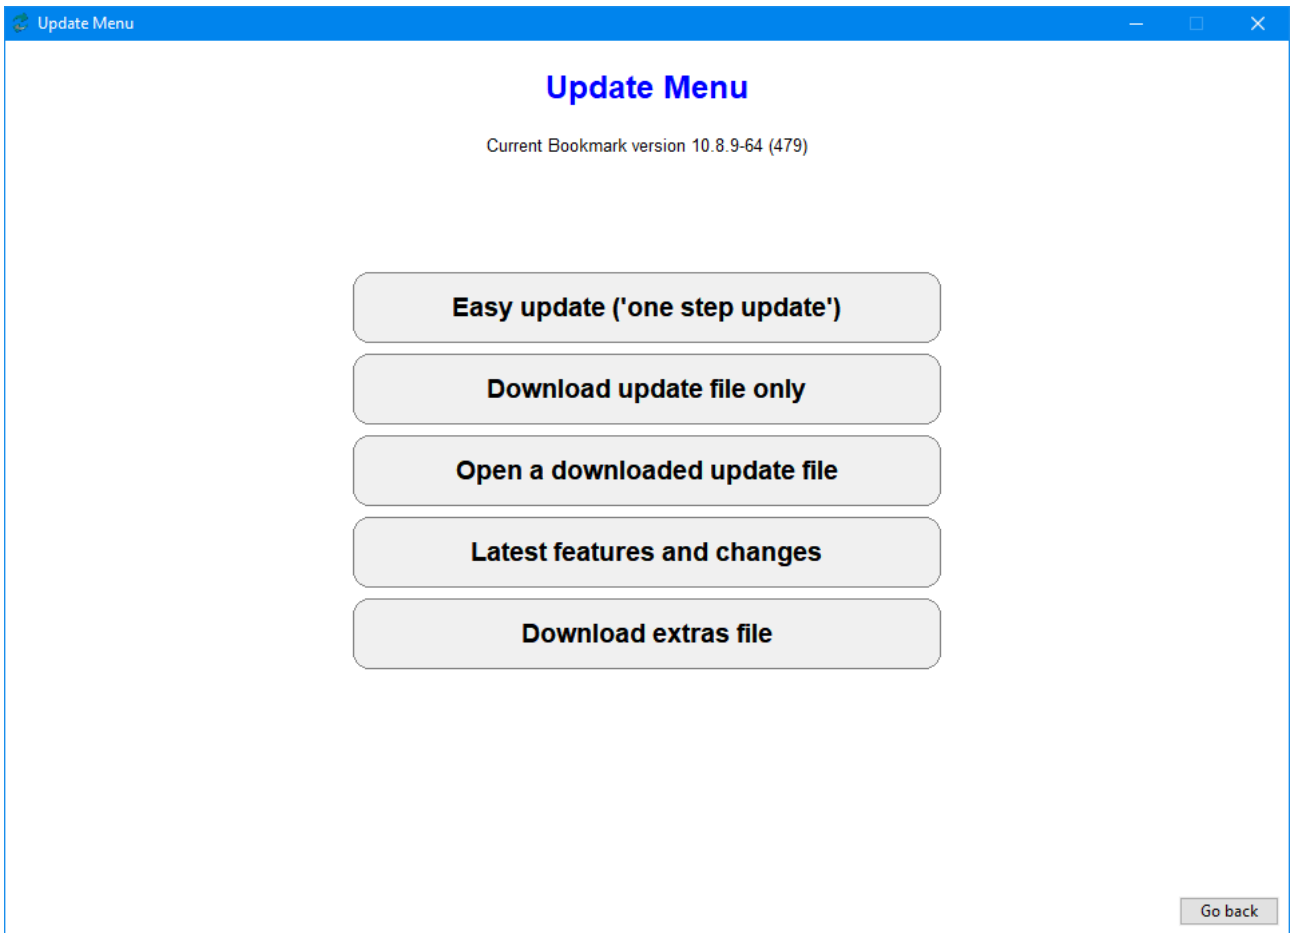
Update Menu

Update Menu

Current Bookmark version 10.8.9-64 (479)

Easy update ('one step update')

Download update file only

Open a downloaded update file

Latest features and changes

Download extras file

Go back